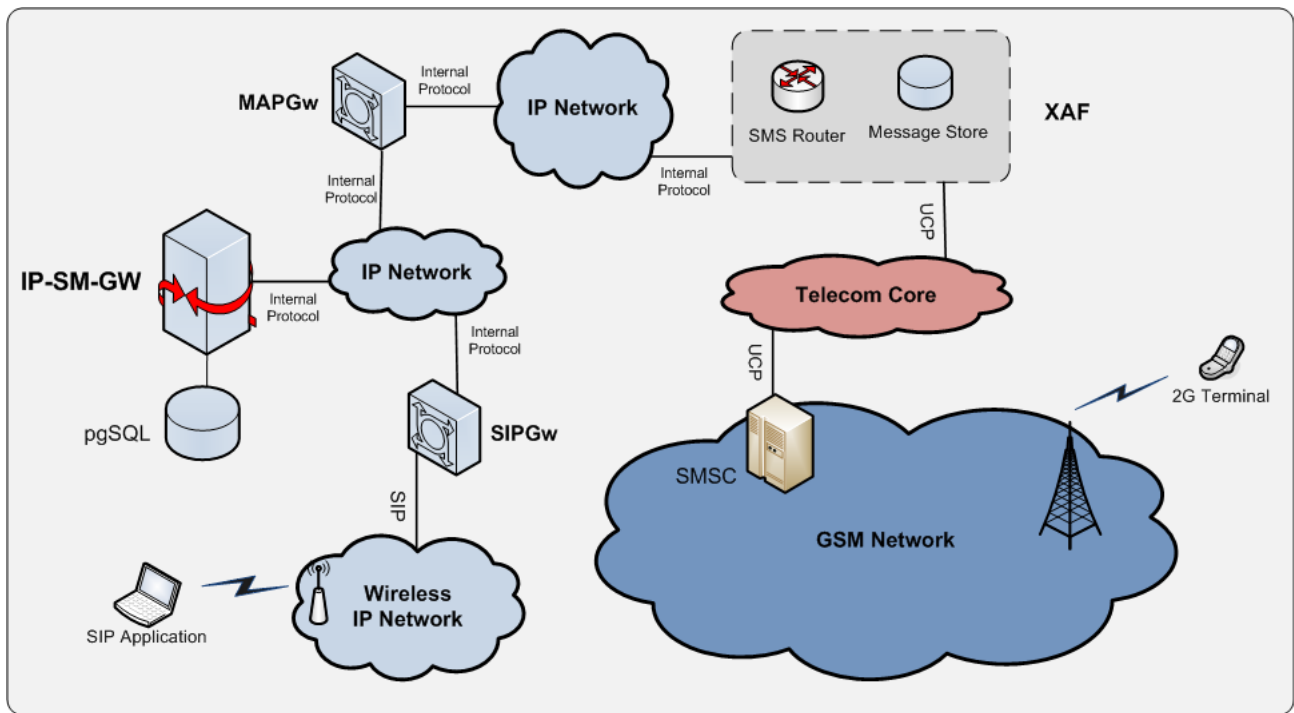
MAPGw

Internal Protocol

IP Network

SMS Router

Message Store

XAF

Internal Protocol

Internal Protocol

UCP

IP-SM-GW

IP Network

Internal Protocol

Telecom Core

Internal Protocol

UCP

2G Terminal

pgSQL

SIPGw

SMSC

SIP

GSM Network

Wireless IP Network

SIP Application